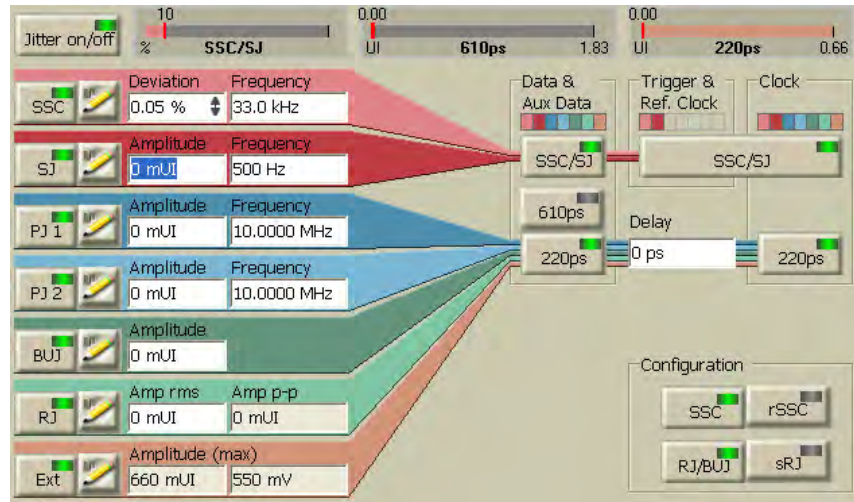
Jitter on/off

10
%
SSC/SJ

0.00
UI
610ps
1.83

0.00
UI
220ps
0.66

SSC
Deviation
0.05 %
Frequency
33.0 kHz

SJ
Amplitude
0 mUI
Frequency
500 Hz

PJ 1
Amplitude
0 mUI
Frequency
10.0000 MHz

PJ 2
Amplitude
0 mUI
Frequency
10.0000 MHz

BUJ
Amplitude
0 mUI

RJ
Amp rms
0 mUI
Amp p-p
0 mUI

Ext
Amplitude (max)
660 mUI
550 mV

Data & Aux Data
SSC/SJ
610ps
220ps

Trigger & Ref. Clock

Clock
SSC/SJ

Delay
0 ps

220ps

Configuration
SSC
rSSC
RJ/BUJ
sRJ